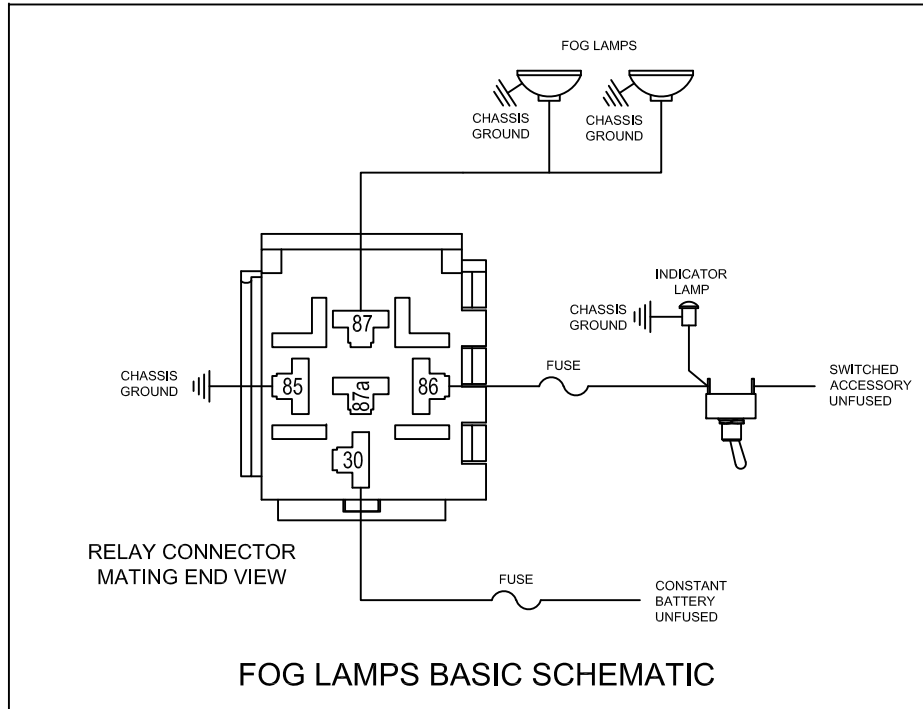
FOG LAMPS

CHASSIS GROUND

CHASSIS GROUND

INDICATOR LAMP

CHASSIS GROUND

87

CHASSIS GROUND

85

87a

86

FUSE

SWITCHED ACCESSORY UNFUSED

30

RELAY CONNECTOR MATING END VIEW

FUSE

CONSTANT BATTERY UNFUSED

FOG LAMPS BASIC SCHEMATIC